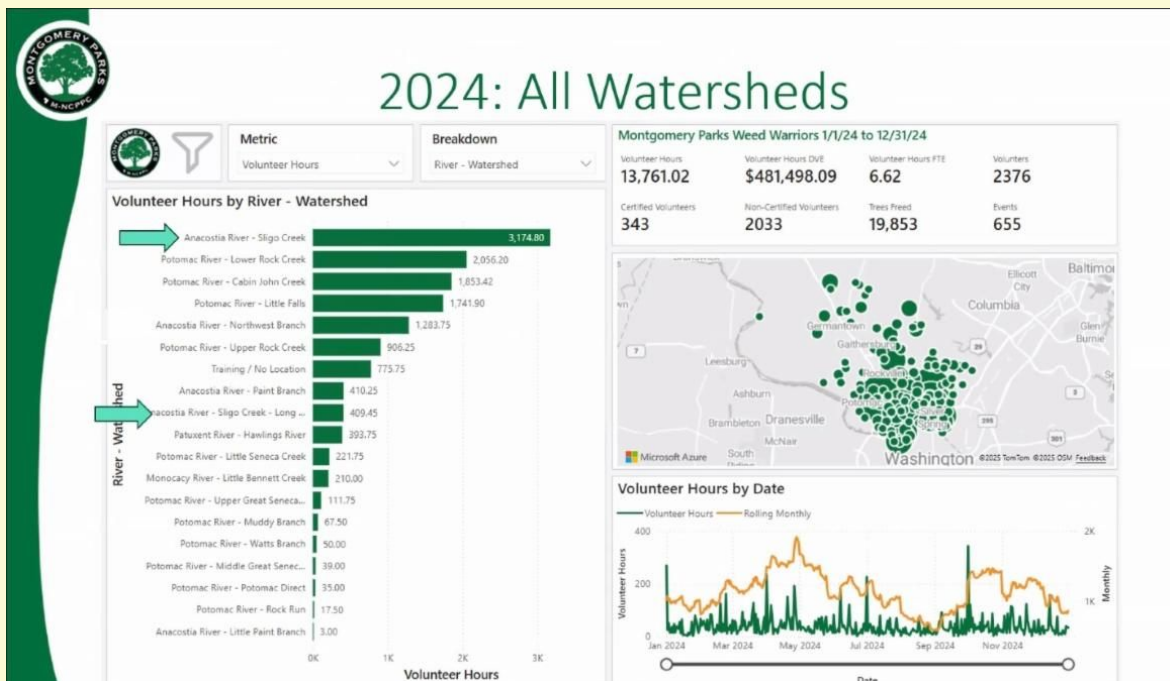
MONTGOMERY PARKS M-NCPPC

2024: All Watersheds

Metric
Volunteer Hours

Breakdown
River - Watershed

Volunteer Hours by River - Watershed

| River - Watershed | Volunteer Hours |
|---|---|
| Anacostia River - Sligo Creek | 3,174.80 |
| Potomac River - Lower Rock Creek | 2,056.20 |
| Potomac River - Cabin John Creek | 1,853.42 |
| Potomac River - Little Falls | 1,741.90 |
| Anacostia River - Northwest Branch | 1,283.75 |
| Potomac River - Upper Rock Creek | 906.25 |
| Training / No Location | 775.75 |
| Anacostia River - Paint Branch | 410.25 |
| nacostia River - Sligo Creek - Long ... | 409.45 |
| Patuxent River - Hawlings River | 393.75 |
| Potomac River - Little Seneca Creek | 221.75 |
| Monocacy River - Little Bennett Creek | 210.00 |
| Potomac River - Upper Great Seneca... | 111.75 |
| Potomac River - Muddy Branch | 67.50 |
| Potomac River - Watts Branch | 50.00 |
| Potomac River - Middle Great Senec... | 39.00 |
| Potomac River - Potomac Direct | 35.00 |
| Potomac River - Rock Run | 17.50 |
| Anacostia River - Little Paint Branch | 3.00 |

River - Watershed
0K 1K 2K 3K
Volunteer Hours

Montgomery Parks Weed Warriors 1/1/24 to 12/31/24

| Volunteer Hours | Volunteer Hours DVE | Volunteer Hours FTE | Volunters |
|---|---|---|---|
| 13,761.02 | $481,498.09 | 6.62 | 2376 |
| Certified Volunteers | Non-Certified Volunteers | Trees Freed | Events |
| 343 | 2033 | 19,853 | 655 |

Ellicott City Baltimo Columbia Glen Burnie Germantown Gaithersburg Leesburg Ashburn Rockville Potomac Brambleton Dranesville McNair South Washington
Microsoft Azure ©2025 TomTom ©2025 OSM Feedback

Volunteer Hours by Date
Volunteer Hours Rolling Monthly
400 200 0
Volunteer Hours
2K 1K
Monthly
Jan 2024 Mar 2024 May 2024 Jul 2024 Sep 2024 Nov 2024
Date